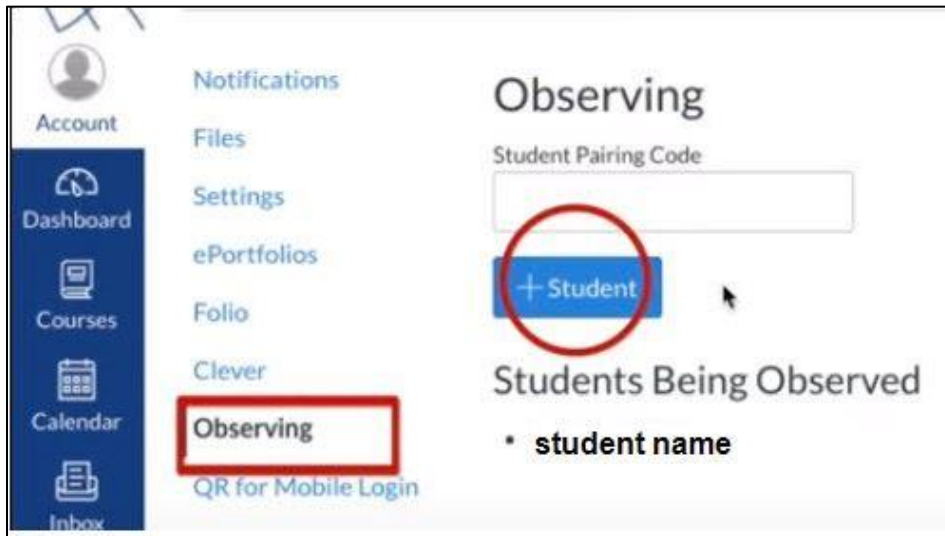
Account
Dashboard
Courses
Calendar
Inbox

Notifications
Files
Settings
ePortfolios
Folio
Clever
Observing
QR for Mobile Login

Observing

Student Pairing Code

+ Student

Students Being Observed

• student name